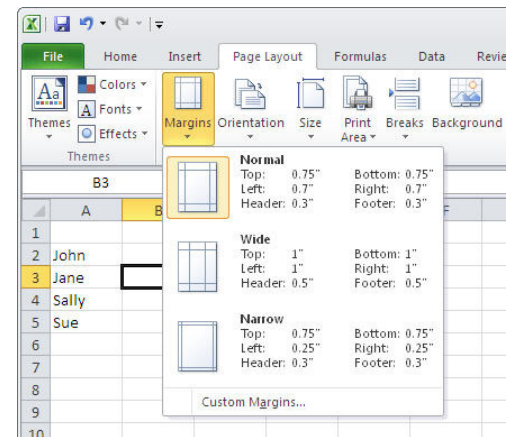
File Home Insert Page Layout Formulas Data Revie

Themes Colors Fonts Effects Themes

Margins Orientation Size Print Area Breaks Background

B3

| | A | B |
|---|---|---|
| 1 | | |
| 2 | John | |
| 3 | Jane | |
| 4 | Sally | |
| 5 | Sue | |
| 6 | | |
| 7 | | |
| 8 | | |
| 9 | | |
| 10 | | |

F

Normal
Top: 0.75" Bottom: 0.75"
Left: 0.7" Right: 0.7"
Header: 0.3" Footer: 0.3"

Wide
Top: 1" Bottom: 1"
Left: 1" Right: 1"
Header: 0.5" Footer: 0.5"

Narrow
Top: 0.75" Bottom: 0.75"
Left: 0.25" Right: 0.25"
Header: 0.3" Footer: 0.3"

Custom Margins...